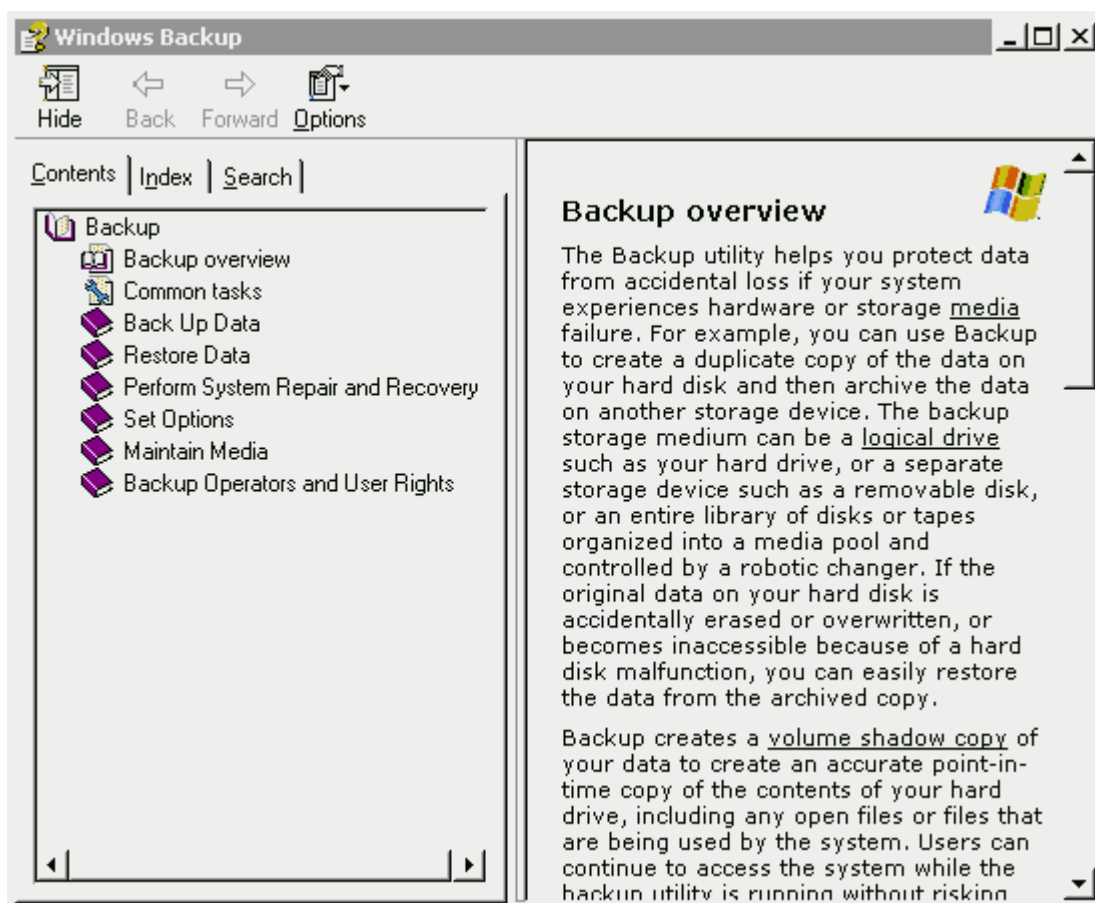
Windows Backup

Hide
Back
Forward
Options

Contents
Index
Search

Backup
Backup overview
Common tasks
Back Up Data
Restore Data
Perform System Repair and Recovery
Set Options
Maintain Media
Backup Operators and User Rights

Backup overview

The Backup utility helps you protect data from accidental loss if your system experiences hardware or storage media failure. For example, you can use Backup to create a duplicate copy of the data on your hard disk and then archive the data on another storage device. The backup storage medium can be a logical drive such as your hard drive, or a separate storage device such as a removable disk, or an entire library of disks or tapes organized into a media pool and controlled by a robotic changer. If the original data on your hard disk is accidentally erased or overwritten, or becomes inaccessible because of a hard disk malfunction, you can easily restore the data from the archived copy.

Backup creates a volume shadow copy of your data to create an accurate point-in-time copy of the contents of your hard drive, including any open files or files that are being used by the system. Users can continue to access the system while the backup utility is running without risking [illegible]